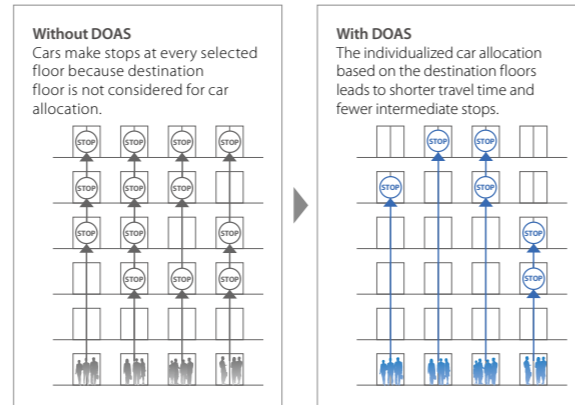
**Without DOAS**
Cars make stops at every selected floor because destination floor is not considered for car allocation.

STOP STOP STOP STOP
STOP STOP STOP
STOP STOP STOP
STOP STOP STOP

**With DOAS**
The individualized car allocation based on the destination floors leads to shorter travel time and fewer intermediate stops.

STOP STOP
STOP STOP
STOP
STOP